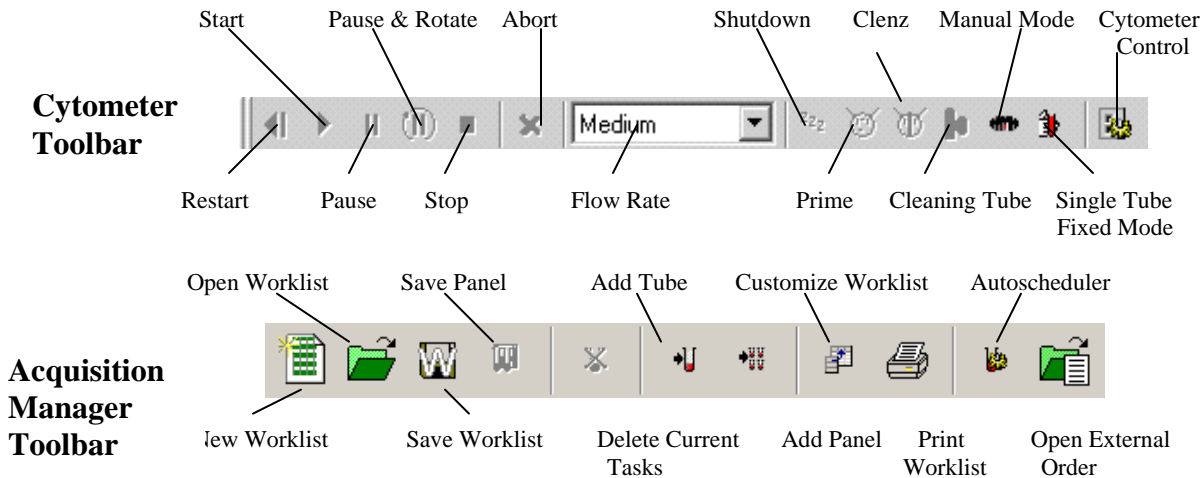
Start Pause & Rotate Abort Shutdown Clenz Manual Mode Cytometer Control

Cytometer Toolbar

Medium

Restart Pause Stop Flow Rate Prime Cleaning Tube Single Tube Fixed Mode

Open Worklist Save Panel Add Tube Customize Worklist Autoscheduler

Acquisition Manager Toolbar

New Worklist Save Worklist Delete Current Tasks Add Panel Print Worklist Open External Order